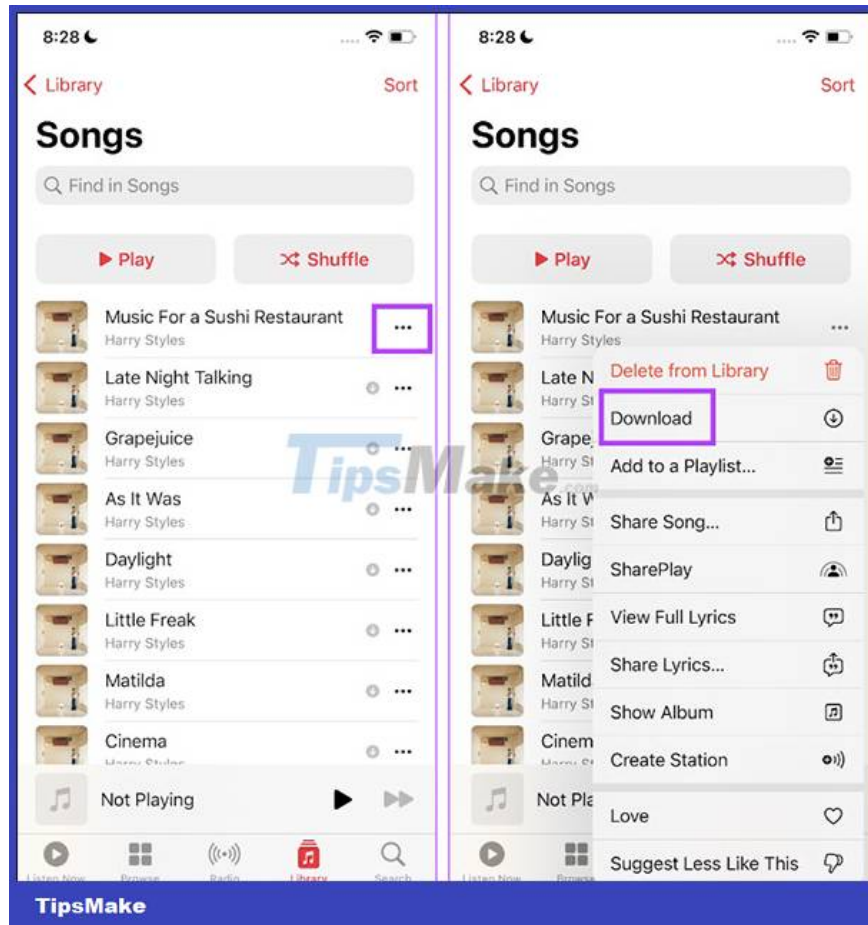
8:28

Library Sort

Songs

Find in Songs

Play Shuffle

Music For a Sushi Restaurant
Harry Styles

Late Night Talking
Harry Styles

Grapejuice
Harry Styles

As It Was
Harry Styles

Daylight
Harry Styles

Little Freak
Harry Styles

Matilda
Harry Styles

Cinema
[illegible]

Not Playing

Listen Now Browse Radio Library Search

8:28

Library Sort

Songs

Find in Songs

Play Shuffle

Music For a Sushi Restaurant
Harry Styles

Late N
Harry St

Grape
Harry St

As It W
Harry St

Daylig
Harry St

Little F
Harry St

Matild
Harry St

Cinem

Not Pla

Listen Now Browse

Delete from Library
Download
Add to a Playlist...
Share Song...
SharePlay
View Full Lyrics
Share Lyrics...
Show Album
Create Station
Love
Suggest Less Like This

TipsMake

TipsMake